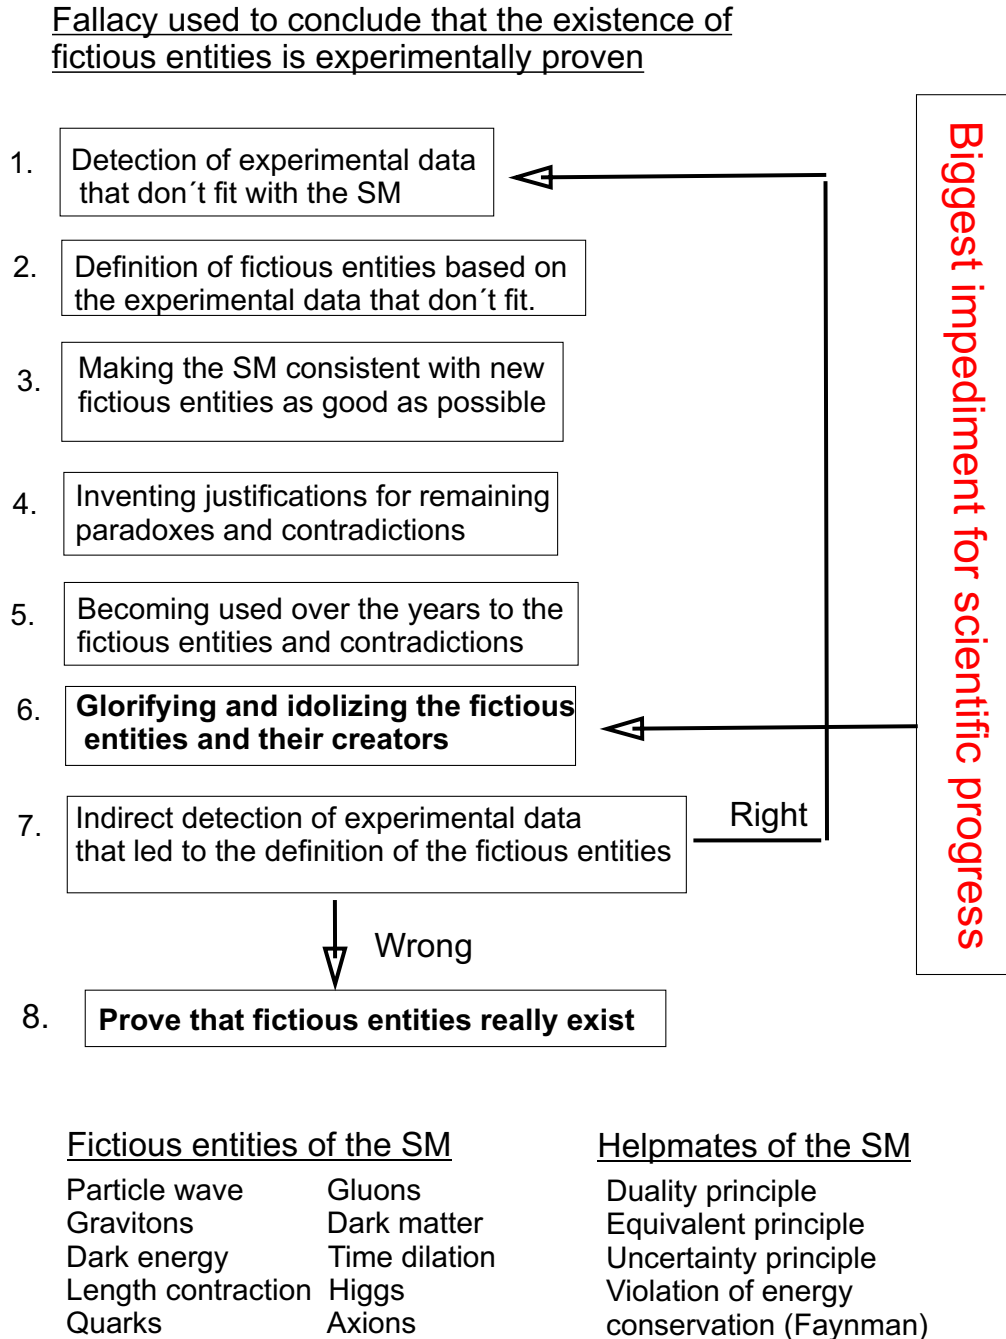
Fallacy used to conclude that the existence of fictious entities is experimentally proven

1. Detection of experimental data that don´t fit with the SM

2. Definition of fictious entities based on the experimental data that don´t fit.

3. Making the SM consistent with new fictious entities as good as possible

4. Inventing justifications for remaining paradoxes and contradictions

5. Becoming used over the years to the fictious entities and contradictions

6. **Glorifying and idolizing the fictious entities and their creators**

7. Indirect detection of experimental data that led to the definition of the fictious entities

Right

Wrong

8. **Prove that fictious entities really exist**

Biggest impediment for scientific progress

Fictious entities of the SM

Particle wave
Gravitons
Dark energy
Length contraction
Quarks

Gluons
Dark matter
Time dilation
Higgs
Axions

Helpmates of the SM

Duality principle
Equivalent principle
Uncertainty principle
Violation of energy conservation (Faynman)